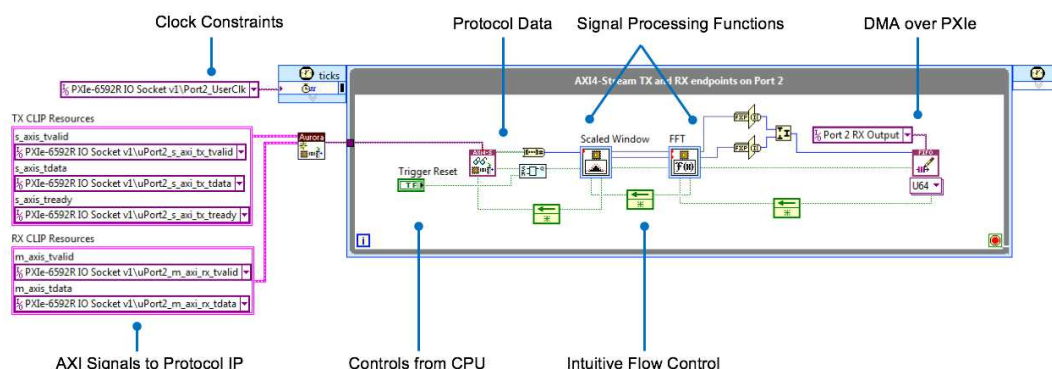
Clock Constraints

Protocol Data

Signal Processing Functions

DMA over PXIe

PXIe-6592R IO Socket v1\Port2_UserClk

ticks

AXI4-Stream TX and RX endpoints on Port 2

TX CLIP Resources

s_axis_tvalid

PXIe-6592R IO Socket v1\uPort2_s_axi_tx_tvalid

s_axis_tdata

PXIe-6592R IO Socket v1\uPort2_s_axi_tx_tdata

s_axis_tready

PXIe-6592R IO Socket v1\uPort2_s_axi_tx_tready

Aurora

Trigger Reset

TF

Scaled Window

FFT

Port 2 RX Output

FIFO

U64

RX CLIP Resources

m_axis_tvalid

PXIe-6592R IO Socket v1\uPort2_m_axi_rx_tvalid

m_axis_tdata

PXIe-6592R IO Socket v1\uPort2_m_axi_rx_tdata

AXI Signals to Protocol IP

Controls from CPU

Intuitive Flow Control